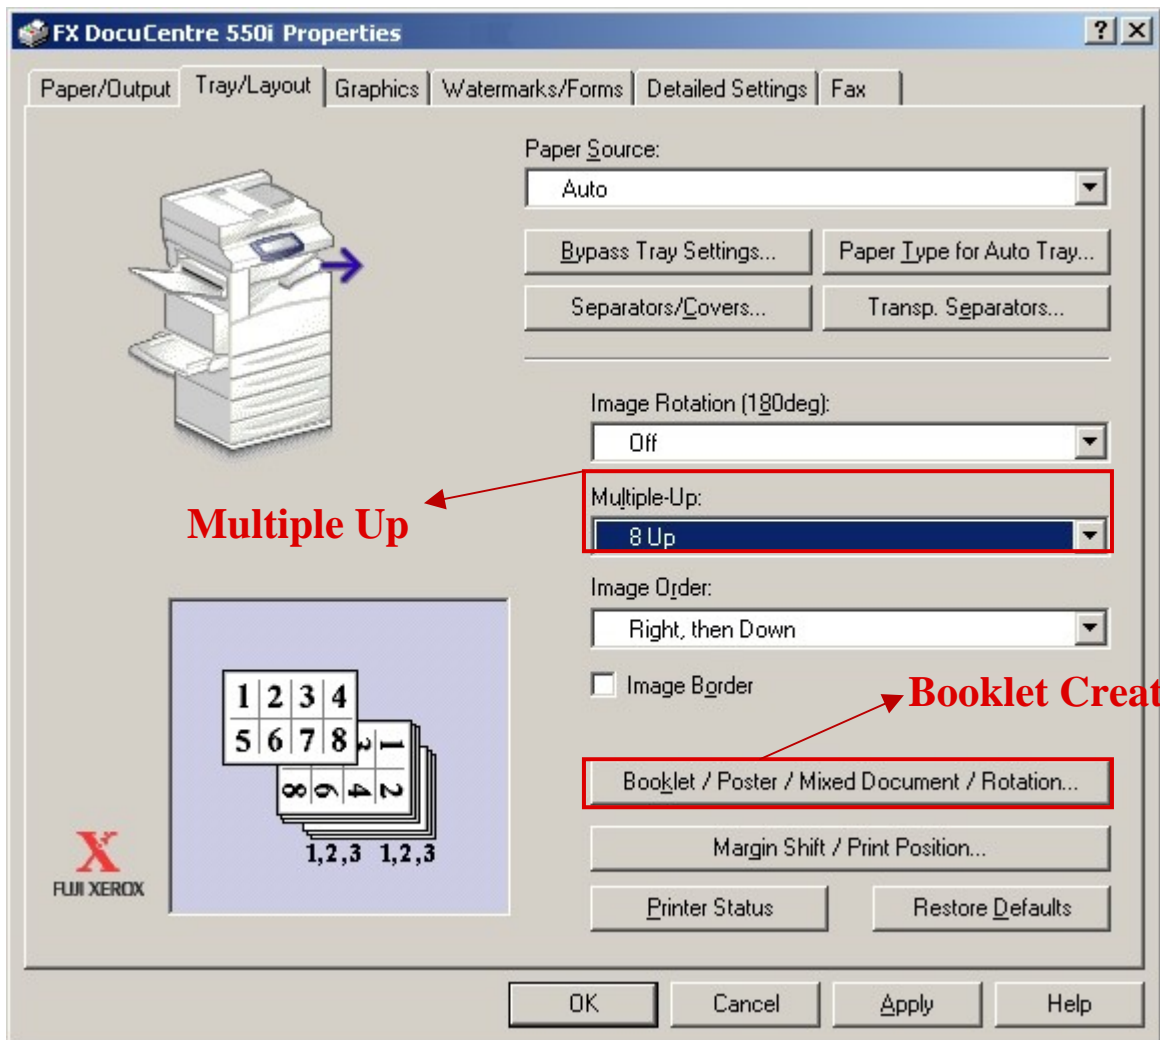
FX DocuCentre 550i Properties

? X

Paper/Output | Tray/Layout | Graphics | Watermarks/Forms | Detailed Settings | Fax

Paper Source:

Auto

Bypass Tray Settings...

Paper Type for Auto Tray...

Separators/Covers...

Transp. Separators...

Image Rotation (180deg):

Off

Multiple-Up:

8 Up

Multiple Up

Image Order:

Right, then Down

Image Border

Booklet Creat

Booklet / Poster / Mixed Document / Rotation...

1 2 3 4
5 6 7 8

1 2
3 4
5 6
7 8

1,2,3 1,2,3

Margin Shift / Print Position...

FUJI XEROX

Printer Status

Restore Defaults

OK

Cancel

Apply

Help